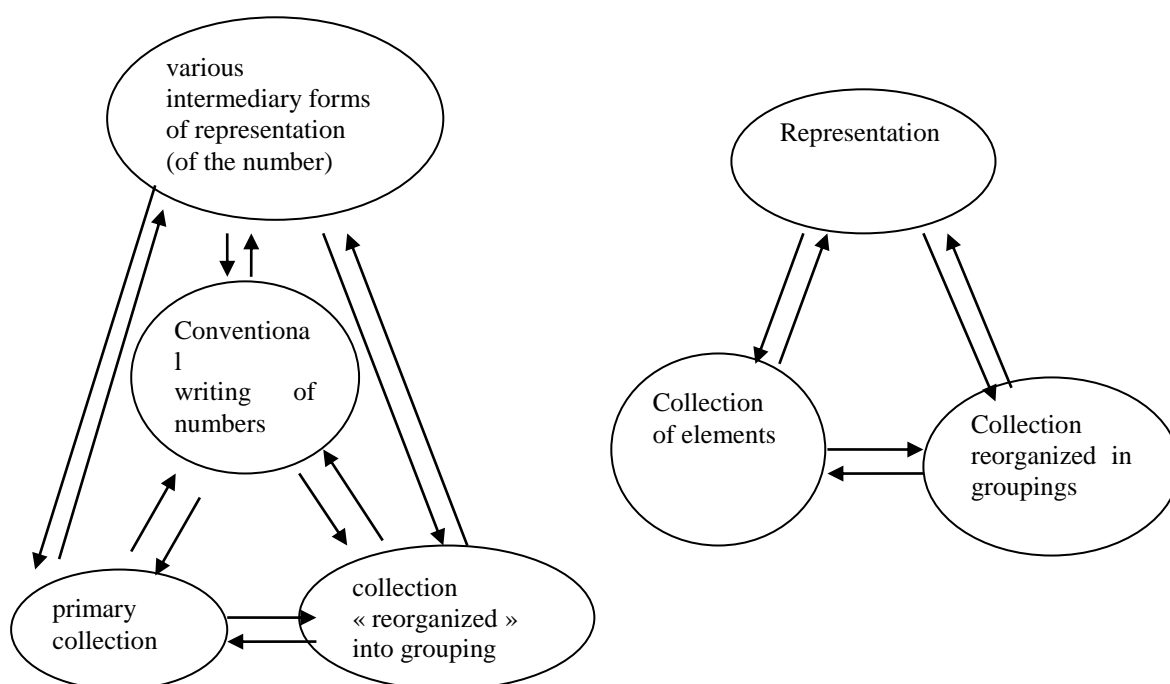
various intermediary forms of representation (of the number)

Conventiona
l
writing of numbers

primary collection

collection « reorganized » into grouping

Representation

Collection of elements

Collection reorganized in groupings